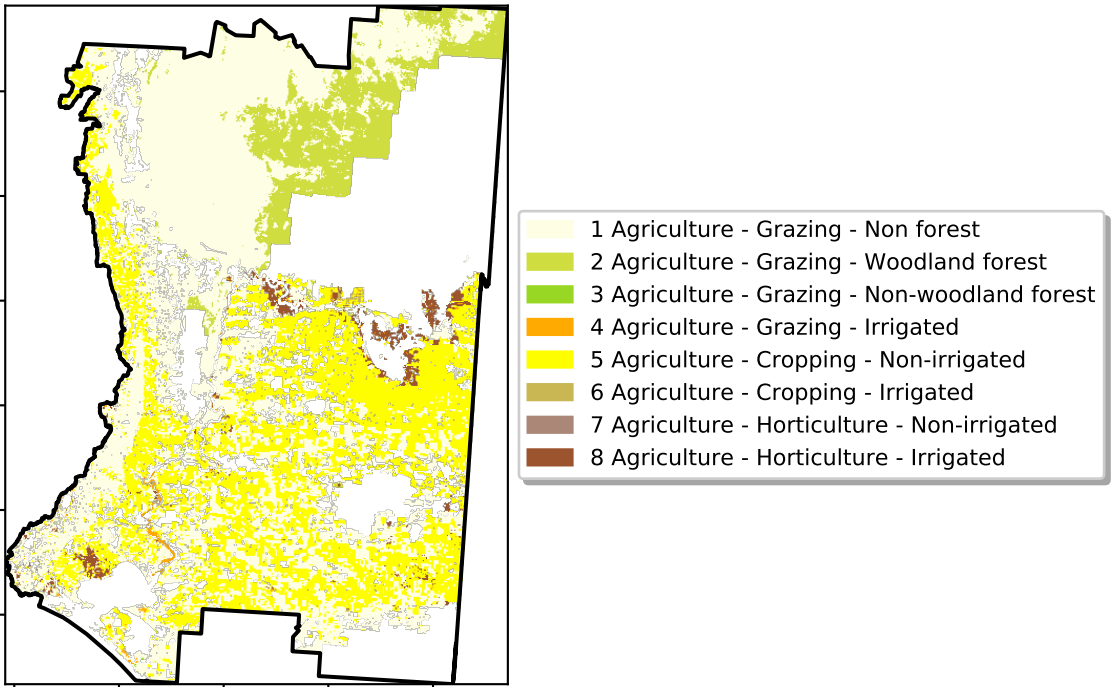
1 Agriculture - Grazing - Non forest
2 Agriculture - Grazing - Woodland forest
3 Agriculture - Grazing - Non-woodland forest
4 Agriculture - Grazing - Irrigated
5 Agriculture - Cropping - Non-irrigated
6 Agriculture - Cropping - Irrigated
7 Agriculture - Horticulture - Non-irrigated
8 Agriculture - Horticulture - Irrigated